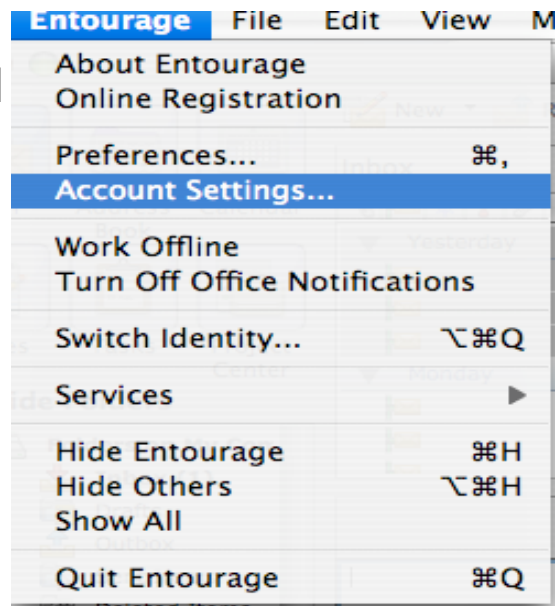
Entourage File Edit View M

About Entourage
Online Registration

Preferences... ⌘,
Account Settings...

Work Offline
Turn Off Office Notifications

Switch Identity... ⌥⌘Q

Services ▶

Hide Entourage ⌘H
Hide Others ⌥⌘H
Show All

Quit Entourage ⌘Q